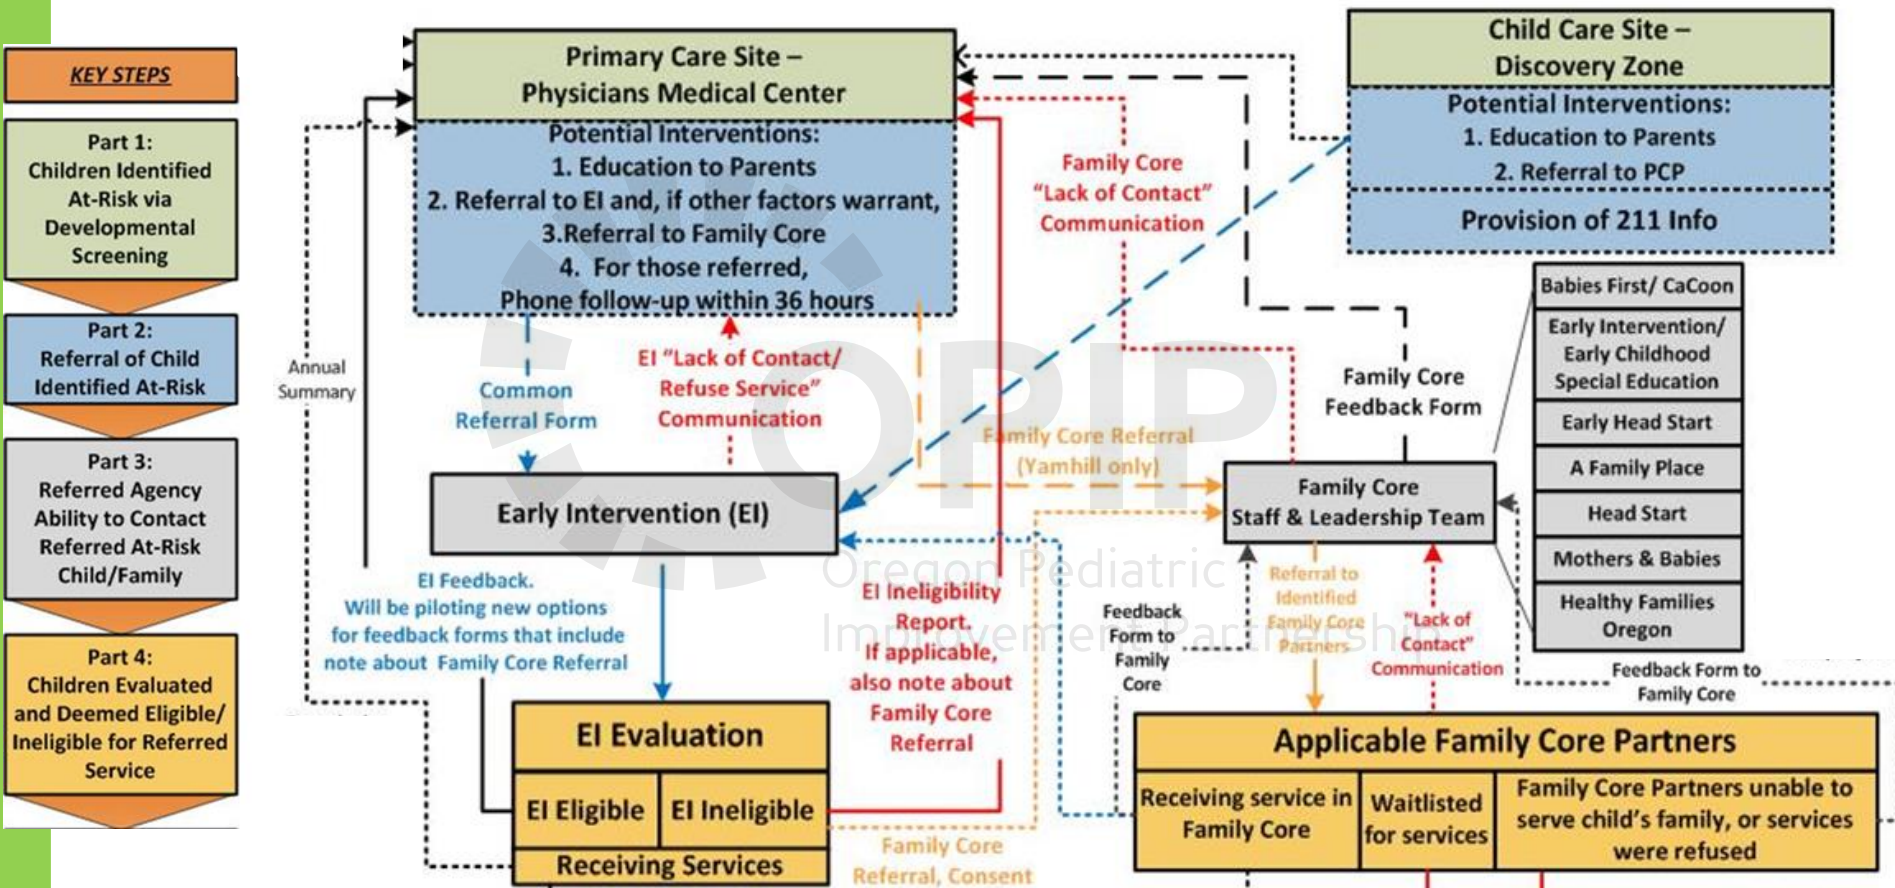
KEY STEPS

Part 1: Children Identified At-Risk via Developmental Screening

Part 2: Referral of Child Identified At-Risk

Part 3: Referred Agency Ability to Contact Referred At-Risk Child/Family

Part 4: Children Evaluated and Deemed Eligible/ Ineligible for Referred Service

Primary Care Site – Physicians Medical Center

Potential Interventions:
1. Education to Parents
2. Referral to EI and, if other factors warrant,
3.Referral to Family Core
4. For those referred, Phone follow-up within 36 hours

Child Care Site – Discovery Zone

Potential Interventions:
1. Education to Parents
2. Referral to PCP

Provision of 211 Info

Family Core "Lack of Contact" Communication

Annual Summary

Common Referral Form

EI "Lack of Contact/ Refuse Service" Communication

Family Core Referral (Yamhill only)

Family Core Feedback Form

Babies First/ CaCoon

Early Intervention/ Early Childhood Special Education

Early Head Start

A Family Place

Head Start

Mothers & Babies

Healthy Families Oregon

Early Intervention (EI)

Family Core Staff & Leadership Team

EI Feedback. Will be piloting new options for feedback forms that include note about Family Core Referral

EI Ineligibility Report. If applicable, also note about Family Core Referral

Feedback Form to Family Core

Referral to Identified Family Core Partners

"Lack of Contact" Communication

Feedback Form to Family Core

EI Evaluation

EI Eligible

EI Ineligible

Receiving Services

Family Core Referral, Consent

Applicable Family Core Partners

Receiving service in Family Core

Waitlisted for services

Family Core Partners unable to serve child's family, or services were refused

OPIP

Oregon Pediatric Improvement Partnership